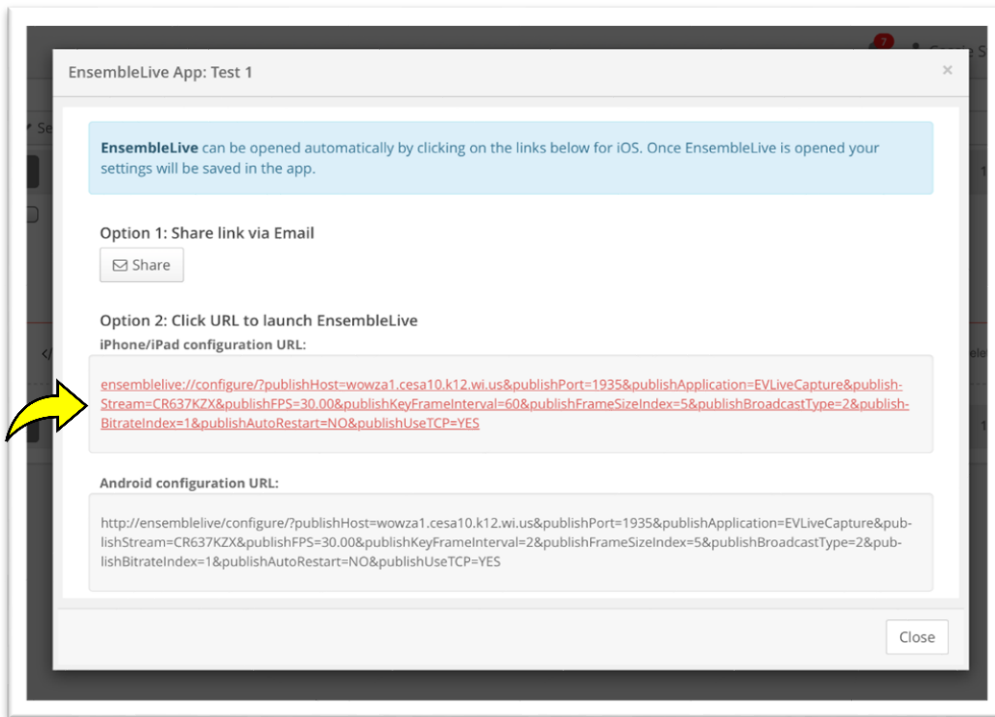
EnsembleLive App: Test 1

×

**EnsembleLive** can be opened automatically by clicking on the links below for iOS. Once EnsembleLive is opened your settings will be saved in the app.

Option 1: Share link via Email

Share

Option 2: Click URL to launch EnsembleLive

iPhone/iPad configuration URL:

ensemblelive://configure/?publishHost=wowza1.cesa10.k12.wi.us&publishPort=1935&publishApplication=EVLiveCapture&publishStream=CR637KZX&publishFPS=30.00&publishKeyFrameInterval=60&publishFrameSizeIndex=5&publishBroadcastType=2&publishBitrateIndex=1&publishAutoRestart=NO&publishUseTCP=YES

Android configuration URL:

http://ensemblelive/configure/?publishHost=wowza1.cesa10.k12.wi.us&publishPort=1935&publishApplication=EVLiveCapture&publishStream=CR637KZX&publishFPS=30.00&publishKeyFrameInterval=2&publishFrameSizeIndex=5&publishBroadcastType=2&publishBitrateIndex=1&publishAutoRestart=NO&publishUseTCP=YES

Close